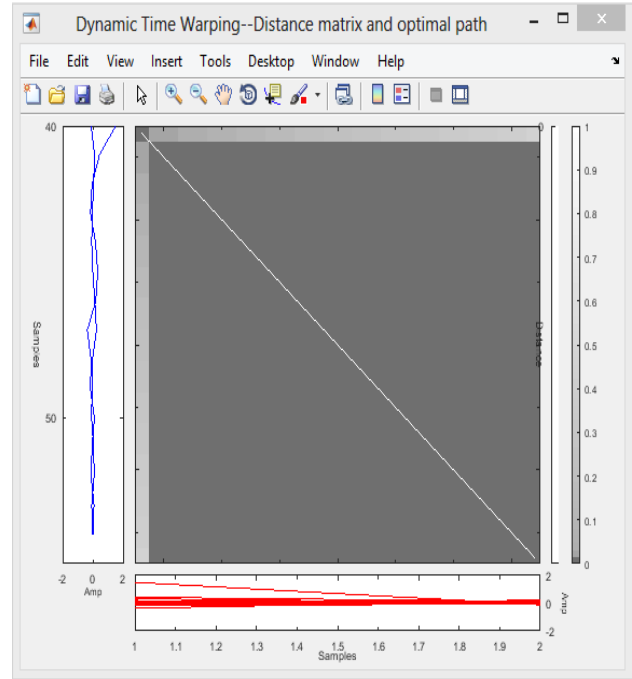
Dynamic Time Warping--Distance matrix and optimal path

File Edit View Insert Tools Desktop Window Help

40

Samples

50

-2 0 2
Amp

0

Distance

1
0.9
0.8
0.7
0.6
0.5
0.4
0.3
0.2
0.1
0

2
0
-2
Amp

1 1.1 1.2 1.3 1.4 1.5 1.6 1.7 1.8 1.9 2
Samples